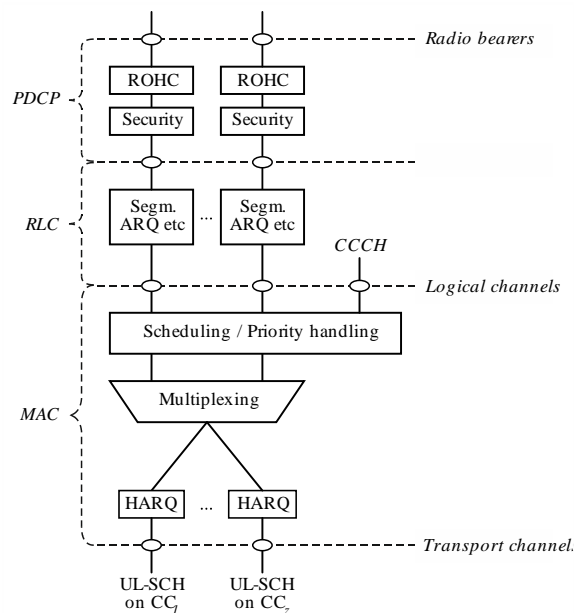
Radio bearers

PDCP

ROHC

ROHC

Security

Security

RLC

Segm. ARQ etc

...

Segm. ARQ etc

CCCH

Logical channels

Scheduling / Priority handling

MAC

Multiplexing

HARQ

...

HARQ

Transport channel.

UL-SCH on $CC_1$

UL-SCH on $CC_2$